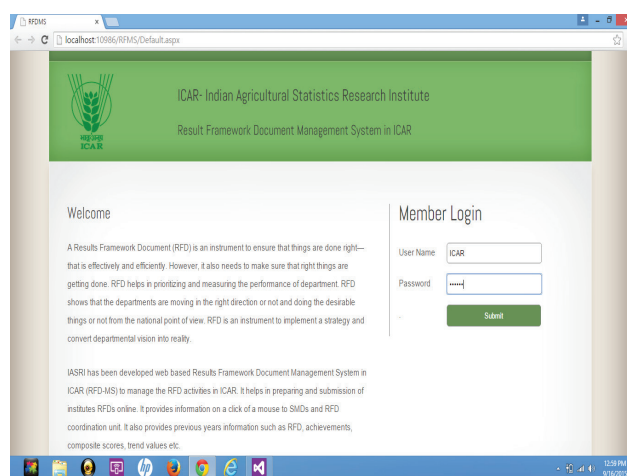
RFDMS

localhost:10986/RFMS/Default.aspx

ICAR

ICAR- Indian Agricultural Statistics Research Institute

Result Framework Document Management System in ICAR

Welcome

A Results Framework Document (RFD) is an instrument to ensure that things are done right—that is effectively and efficiently. However, it also needs to make sure that right things are getting done. RFD helps in prioritizing and measuring the performance of department. RFD shows that the departments are moving in the right direction or not and doing the desirable things or not from the national point of view. RFD is an instrument to implement a strategy and convert departmental vision into reality.

IASRI has been developed web based Results Framework Document Management System in ICAR (RFD-MS) to manage the RFD activities in ICAR. It helps in preparing and submission of institutes RFDs online. It provides information on a click of a mouse to SMDs and RFD coordination unit. It also provides previous years information such as RFD, achievements, composite scores, trend values etc.

Member Login

User Name ICAR

Password ••••••

Submit

12:59 PM
9/16/201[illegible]